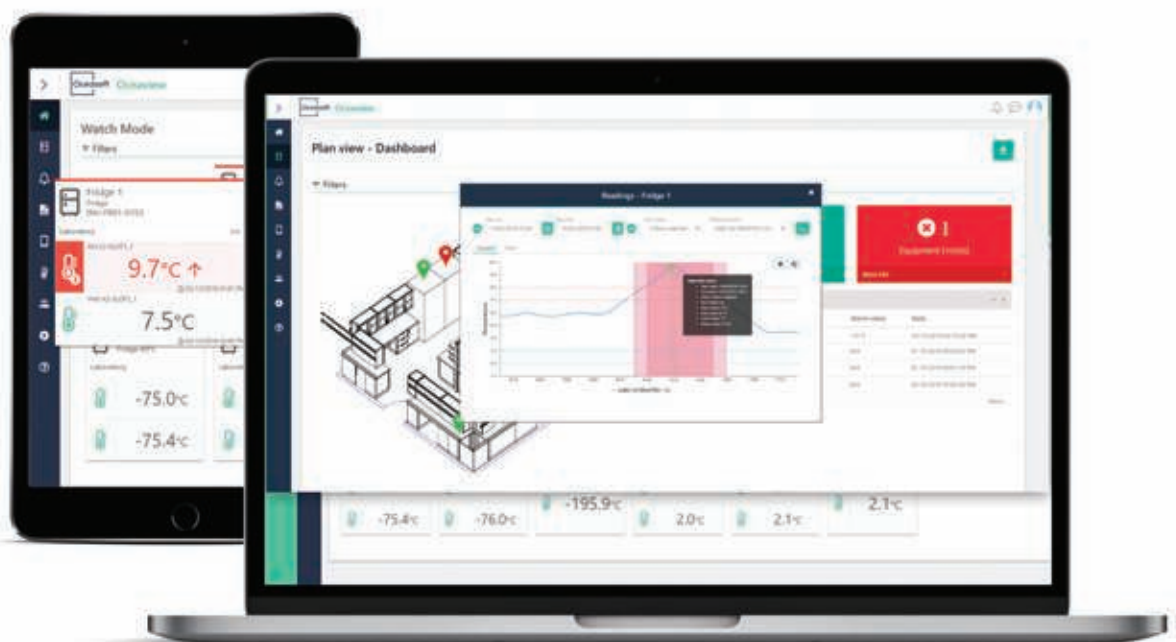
Ocasoft Ocasview

Watch Mode

Filters

Fridge 1

Fridge

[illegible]

9.7°C ↑

7.5°C

Fridge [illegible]

-75.0°C

-75.4°C

Ocasoft Ocasview

Plan view - Dashboard

Filters

Readings - Fridge 1

Equipment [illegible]

-75.4°C

-76.0°C

-195.9°C

2.0°C

2.1°C

2.1°C